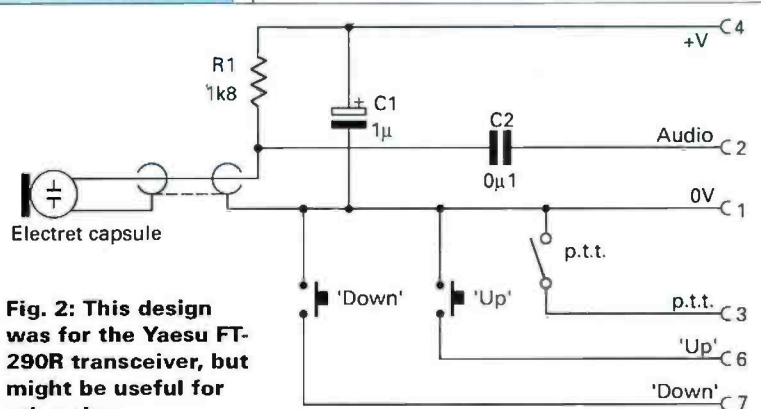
R1
1k8

+
C1
1μ

C2
0μ1

+V
C4

Audio
C2

0V
C1

Electret capsule

p.t.t.

'Down'

'Up'

p.t.t.
C3

'Up'
C6

'Down'
C7

Fig. 2: This design was for the Yaesu FT-290R transceiver, but might be useful for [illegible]